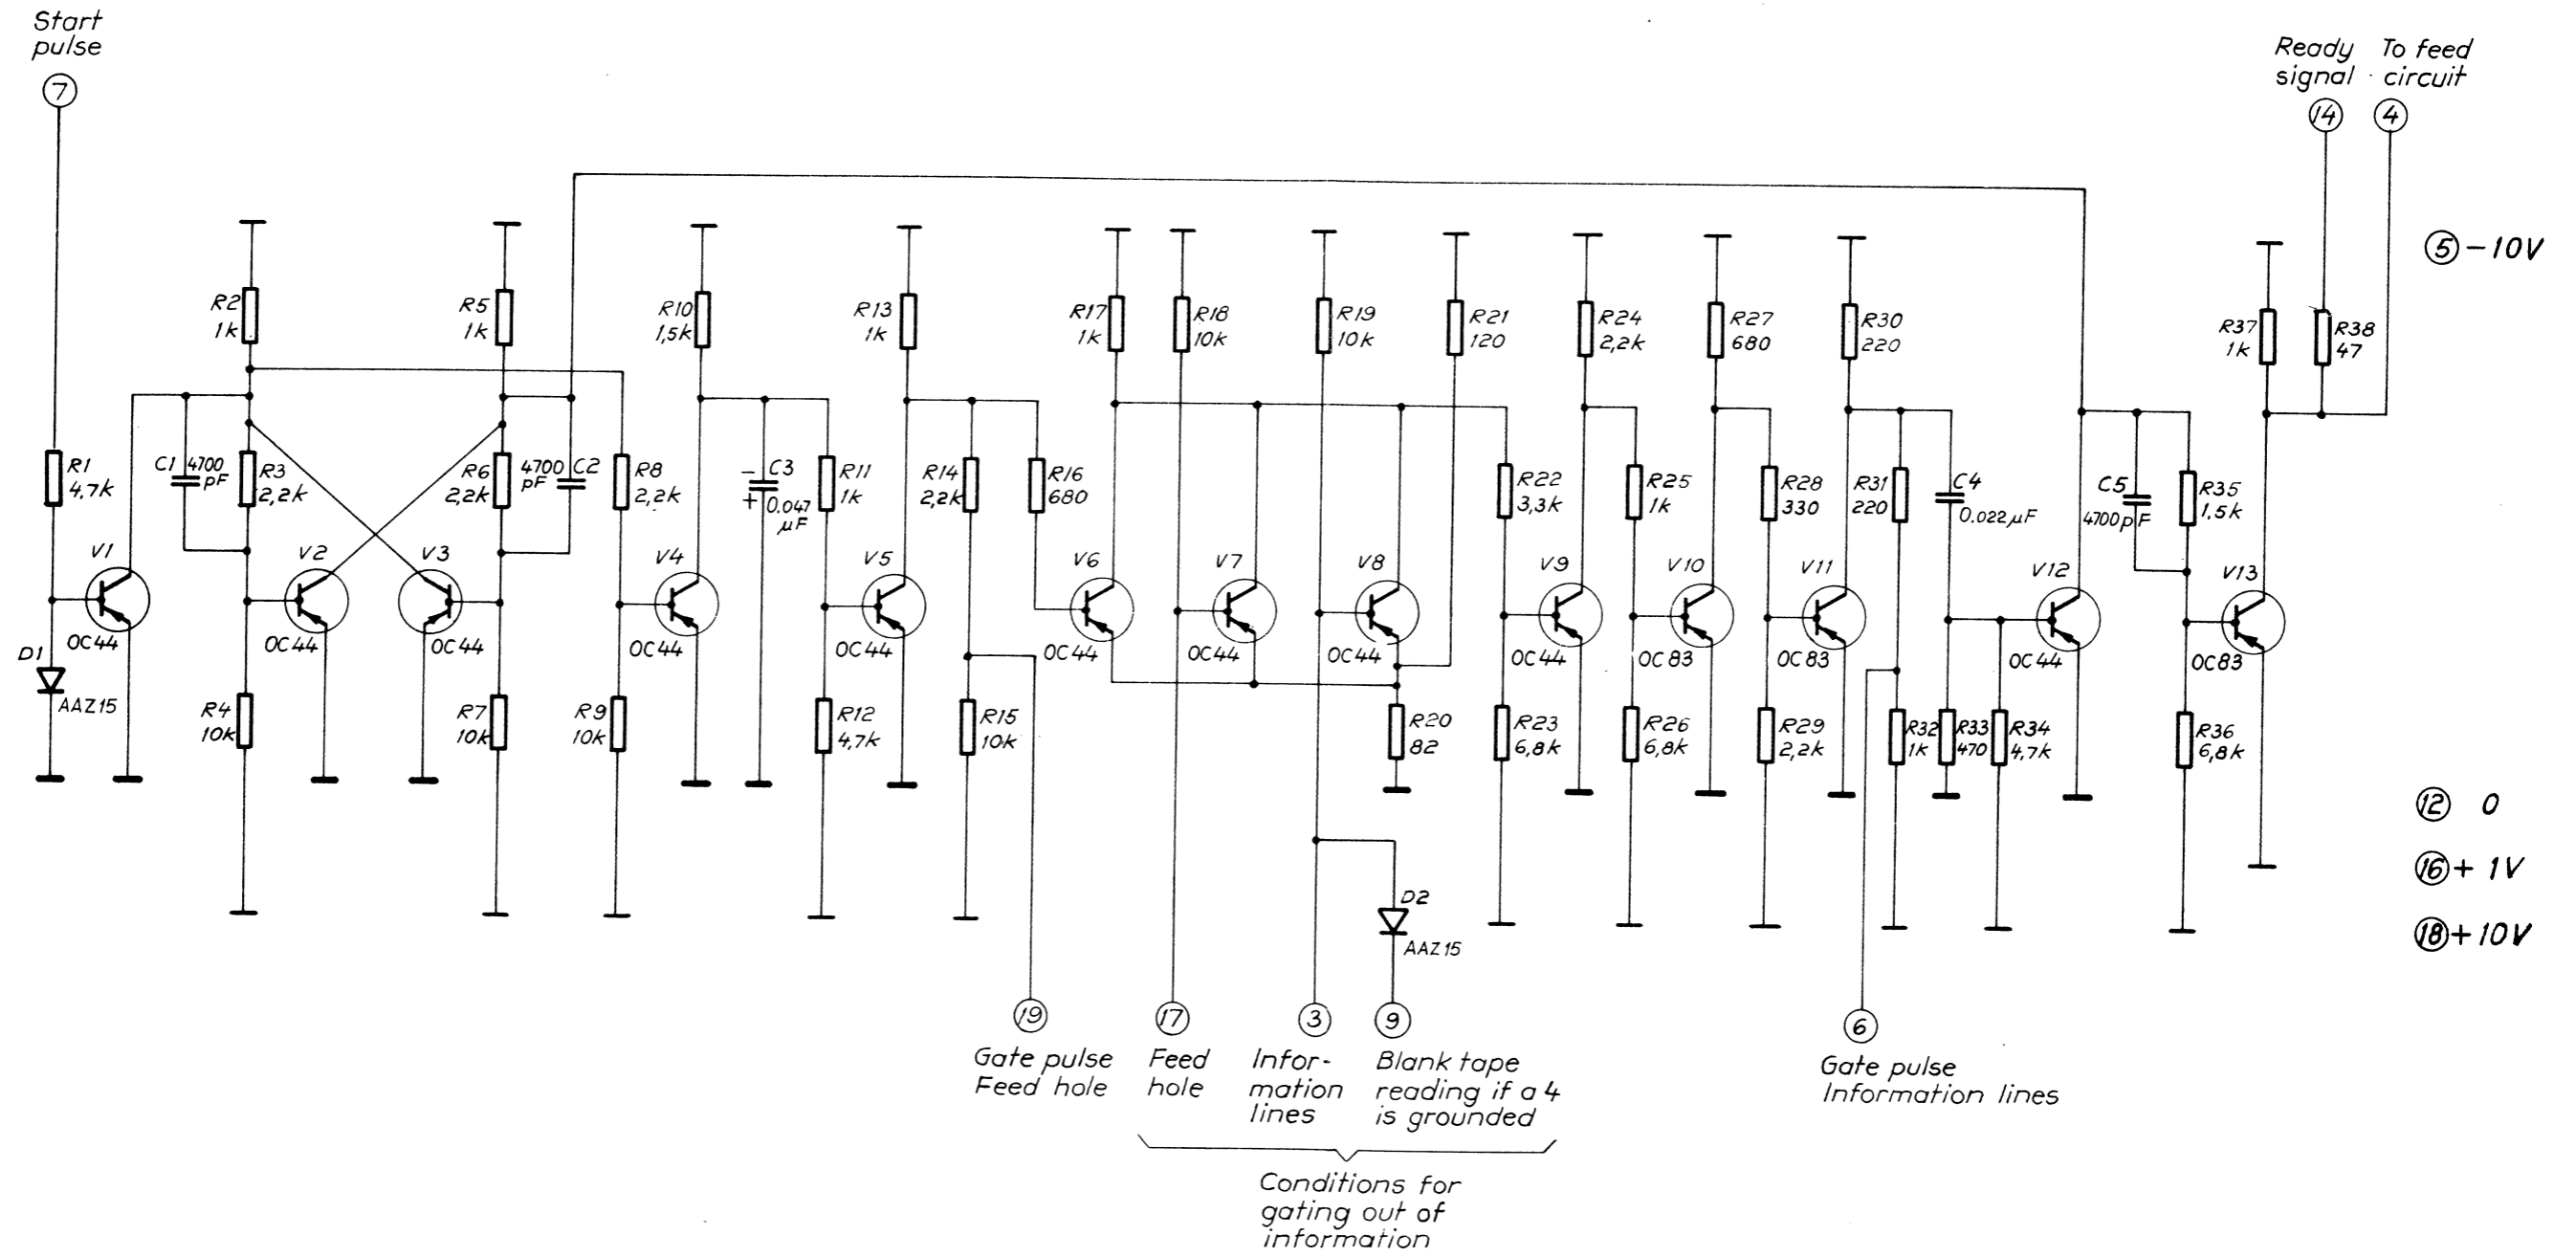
Start pulse

⑦

Ready signal

To feed circuit

⑭ ④

⑤ −10V

R2 1k
R5 1k
R10 1,5k
R13 1k
R17 1k
R18 10k
R19 10k
R21 120
R24 2,2k
R27 680
R30 220
R37 1k
R38 47

R1 4,7k
C1 4700 pF
R3 2,2k
R6 2,2k
4700 pF C2
R8 2,2k
C3 0,047 μF
R11 1k
R14 2,2k
R16 680
R22 3,3k
R25 1k
R28 330
R31 220
C4 0,022 μF
C5 4700 pF
R35 1,5k

V1 OC44
V2 OC44
V3 OC44
V4 OC44
V5 OC44
V6 OC44
V7 OC44
V8 OC44
V9 OC44
V10 OC83
V11 OC83
V12 OC44
V13 OC83

D1 AAZ15

R4 10k
R7 10k
R9 10k
R12 4,7k
R15 10k
R20 82
R23 6,8k
R26 6,8k
R29 2,2k
R32 1k
R33 470
R34 4,7k
R36 6,8k

⑫ 0
⑯ + 1V
⑱ + 10V

D2 AAZ15

⑲ Gate pulse Feed hole

⑰ Feed hole

③ Information lines

⑨ Blank tape reading if a 4 is grounded

⑥ Gate pulse Information lines

Conditions for gating out of information